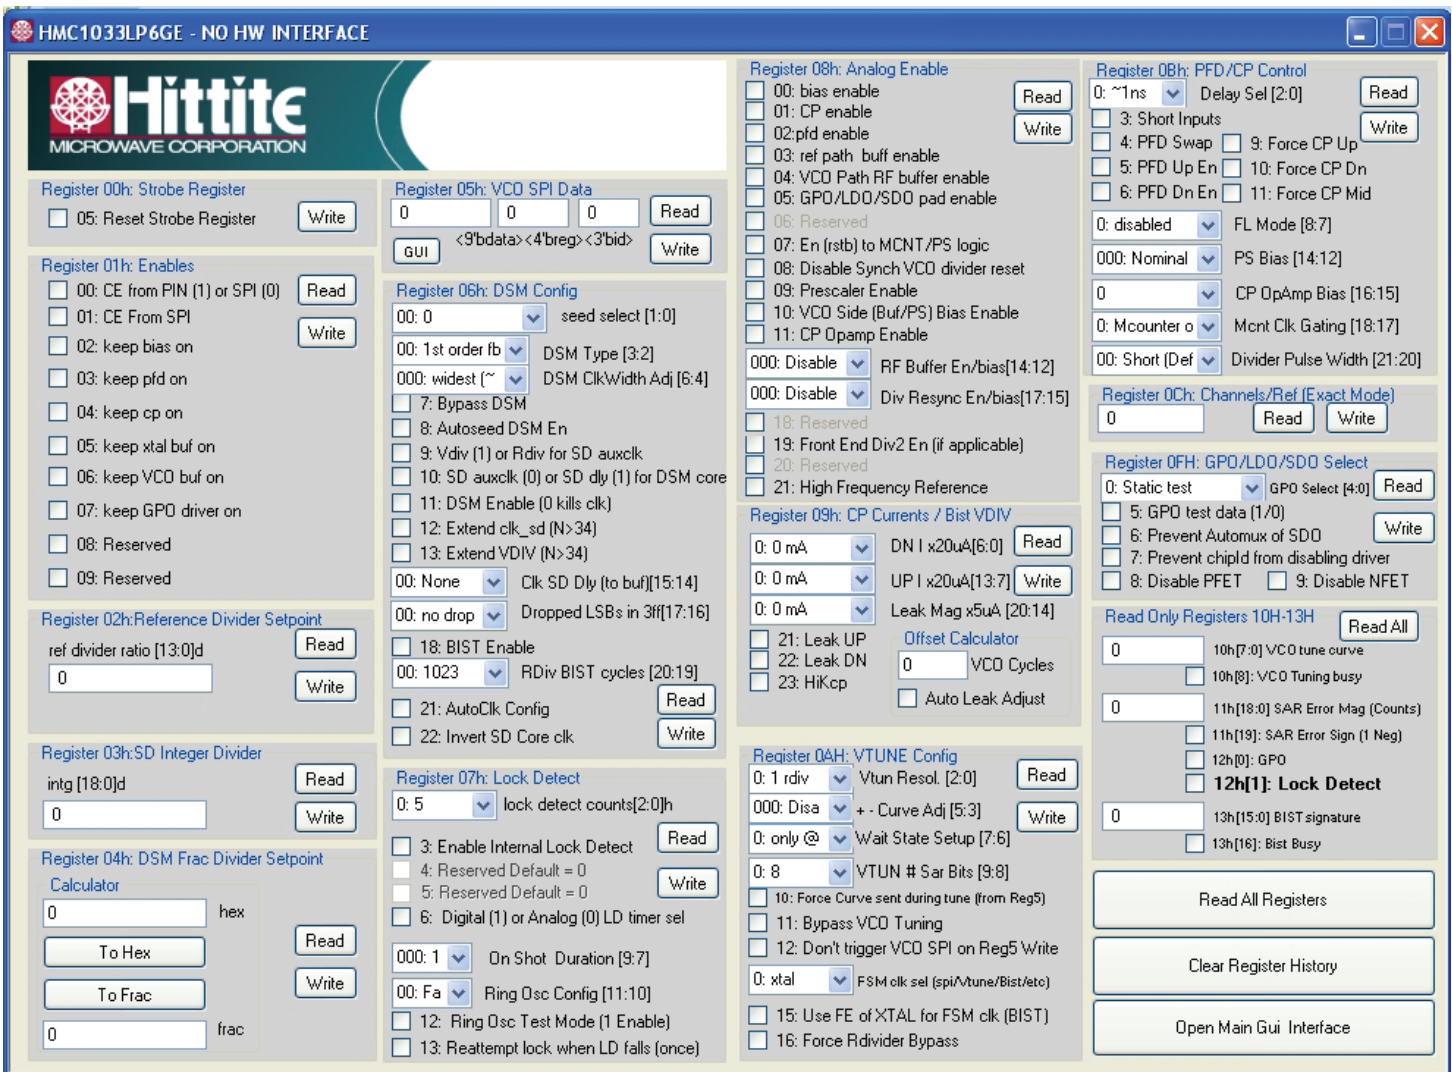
HMC1033LP6GE - NO HW INTERFACE

Hittite MICROWAVE CORPORATION

Register 00h: Strobe Register
05: Reset Strobe Register
Write

Register 01h: Enables
00: CE from PIN (1) or SPI (0)
Read
01: CE From SPI
Write
02: keep bias on
03: keep pfd on
04: keep cp on
05: keep xtal buf on
06: keep VCO buf on
07: keep GPO driver on
08: Reserved
09: Reserved

Register 02h:Reference Divider Setpoint
ref divider ratio [13:0]d
Read
0
Write

Register 03h:SD Integer Divider
intg [18:0]d
Read
0
Write

Register 04h: DSM Frac Divider Setpoint
Calculator
0
hex
Read
To Hex
Write
To Frac
0
frac

Register 05h: VCO SPI Data
0
0
0
Read
GUI
<9'bdata><4'breg><3'bid>
Write

Register 06h: DSM Config
00: 0
seed select [1:0]
00: 1st order fb
DSM Type [3:2]
000: widest (~
DSM ClkWidth Adj [6:4]
7: Bypass DSM
8: Autoseed DSM En
9: Vdiv (1) or Rdiv for SD auxclk
10: SD auxclk (0) or SD dly (1) for DSM core
11: DSM Enable (0 kills clk)
12: Extend clk_sd (N>34)
13: Extend VDIV (N>34)
00: None
Clk SD Dly (to buf)[15:14]
00: no drop
Dropped LSBs in 3ff[17:16]
18: BIST Enable
00: 1023
RDiv BIST cycles [20:19]
Read
21: AutoClk Config
Write
22: Invert SD Core clk

Register 07h: Lock Detect
0: 5
lock detect counts[2:0]h
3: Enable Internal Lock Detect
Read
4: Reserved Default = 0
Write
5: Reserved Default = 0
6: Digital (1) or Analog (0) LD timer sel
000: 1
On Shot Duration [9:7]
00: Fa
Ring Osc Config [11:10]
12: Ring Osc Test Mode (1 Enable)
13: Reattempt lock when LD falls (once)

Register 08h: Analog Enable
00: bias enable
Read
01: CP enable
Write
02:pfd enable
03: ref path buff enable
04: VCO Path RF buffer enable
05: GPO/LDO/SDO pad enable
06: Reserved
07: En (rstb) to MCNT/PS logic
08: Disable Synch VCO divider reset
09: Prescaler Enable
10: VCO Side (Buf/PS) Bias Enable
11: CP Opamp Enable
000: Disable
RF Buffer En/bias[14:12]
000: Disable
Div Resync En/bias[17:15]
18: Reserved
19: Front End Div2 En (if applicable)
20: Reserved
21: High Frequency Reference

Register 09h: CP Currents / Bist VDIV
0: 0 mA
DN I x20uA[6:0]
Read
0: 0 mA
UP I x20uA[13:7]
Write
0: 0 mA
Leak Mag x5uA [20:14]
21: Leak UP
22: Leak DN
23: HiKcp
Offset Calculator
0
VCO Cycles
Auto Leak Adjust

Register 0AH: VTUNE Config
0: 1 rdiv
Vtun Resol. [2:0]
Read
000: Disa
+ - Curve Adj [5:3]
Write
0: only @
Wait State Setup [7:6]
0: 8
VTUN # Sar Bits [9:8]
10: Force Curve sent during tune (from Reg5)
11: Bypass VCO Tuning
12: Don't trigger VCO SPI on Reg5 Write
0: xtal
FSM clk sel (spi/Vtune/Bist/etc)
15: Use FE of XTAL for FSM clk (BIST)
16: Force Rdivider Bypass

Register 0Bh: PFD/CP Control
0: ~1ns
Delay Sel [2:0]
Read
3: Short Inputs
Write
4: PFD Swap
9: Force CP Up
5: PFD Up En
10: Force CP Dn
6: PFD Dn En
11: Force CP Mid
0: disabled
FL Mode [8:7]
000: Nominal
PS Bias [14:12]
0
CP OpAmp Bias [16:15]
0: Mcounter o
Mcnt Clk Gating [18:17]
00: Short (Def
Divider Pulse Width [21:20]

Register 0Ch: Channels/Ref (Exact Mode)
0
Read
Write

Register 0FH: GPO/LDO/SDO Select
0: Static test
GPO Select [4:0]
Read
5: GPO test data (1/0)
Write
6: Prevent Automux of SDO
7: Prevent chipId from disabling driver
8: Disable PFET
9: Disable NFET

Read Only Registers 10H-13H
Read All
0
10h[7:0] VCO tune curve
10h[8]: VCO Tuning busy
0
11h[18:0] SAR Error Mag (Counts)
11h[19]: SAR Error Sign (1 Neg)
12h[0]: GPO
12h[1]: Lock Detect
0
13h[15:0] BIST signature
13h[16]: Bist Busy

Read All Registers
Clear Register History
Open Main Gui Interface